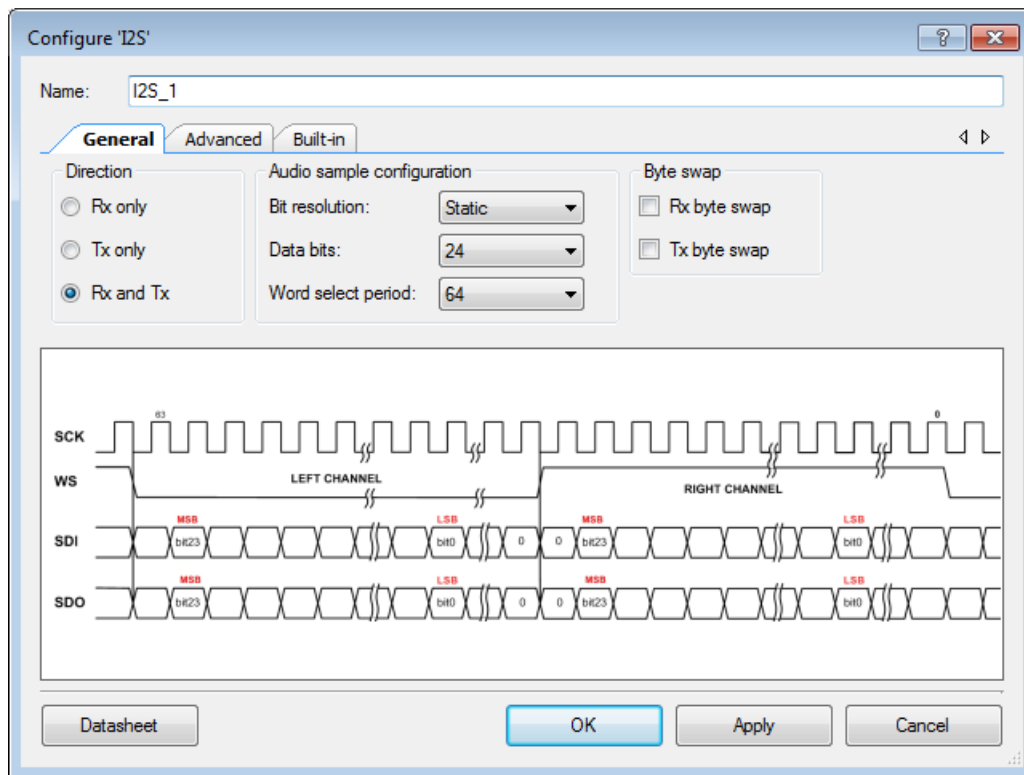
Configure 'I2S'

?

Name: I2S_1

General Advanced Built-in

Direction
Rx only
Tx only
Rx and Tx

Audio sample configuration
Bit resolution: Static
Data bits: 24
Word select period: 64

Byte swap
Rx byte swap
Tx byte swap

63
0
SCK
WS
LEFT CHANNEL
RIGHT CHANNEL
SDI
MSB
bit23
LSB
bit0
0
0
MSB
bit23
LSB
bit0
SDO
MSB
bit23
LSB
bit0
0
0
MSB
bit23
LSB
bit0

Datasheet
OK
Apply
Cancel